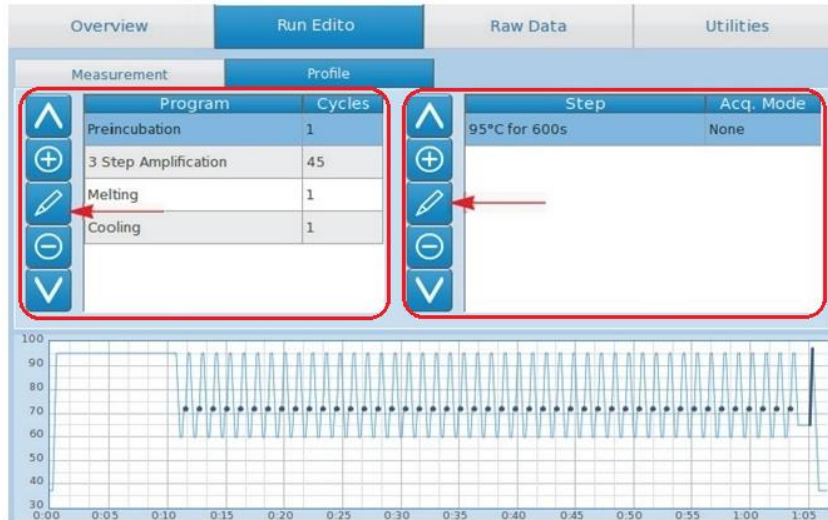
Overview | Run Edito | Raw Data | Utilities

Measurement | Profile

| Program | Cycles |
|---|---|
| Preincubation | 1 |
| 3 Step Amplification | 45 |
| Melting | 1 |
| Cooling | 1 |

| Step | Acq. Mode |
|---|---|
| 95°C for 600s | None |

100
90
80
70
60
50
40
30

0:00 0:05 0:10 0:15 0:20 0:25 0:30 0:35 0:40 0:45 0:50 0:55 1:00 1:05